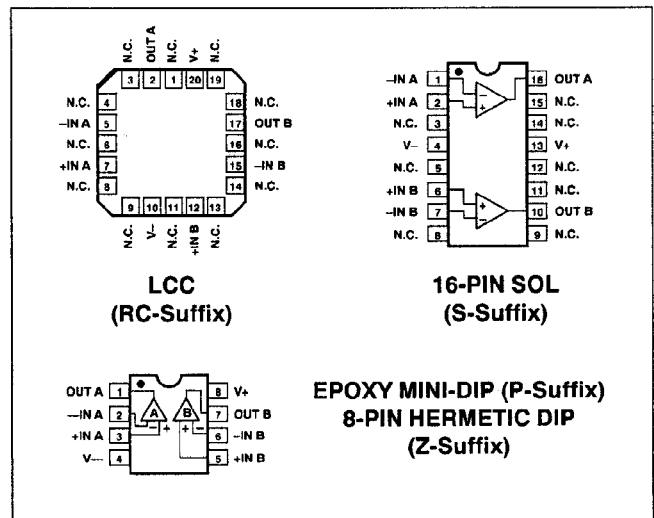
N.C. OUT A N.C. V+ N.C.
3 2 1 20 19

N.C. 4
–IN A 5
N.C. 6
+IN A 7
N.C. 8

18 N.C.
17 OUT B
16 N.C.
15 –IN B
14 N.C.

9 10 11 12 13
N.C. V– N.C. +IN B N.C.

LCC
(RC-Suffix)

–IN A 1
+IN A 2
N.C. 3
V– 4
N.C. 5
+IN B 6
–IN B 7
N.C. 8

16 OUT A
15 N.C.
14 N.C.
13 V+
12 N.C.
11 N.C.
10 OUT B
9 N.C.

16-PIN SOL
(S-Suffix)

OUT A 1
–IN A 2
+IN A 3
V– 4

A B

8 V+
7 OUT B
6 –IN B
5 +IN B

EPOXY MINI-DIP (P-Suffix)
8-PIN HERMETIC DIP
(Z-Suffix)